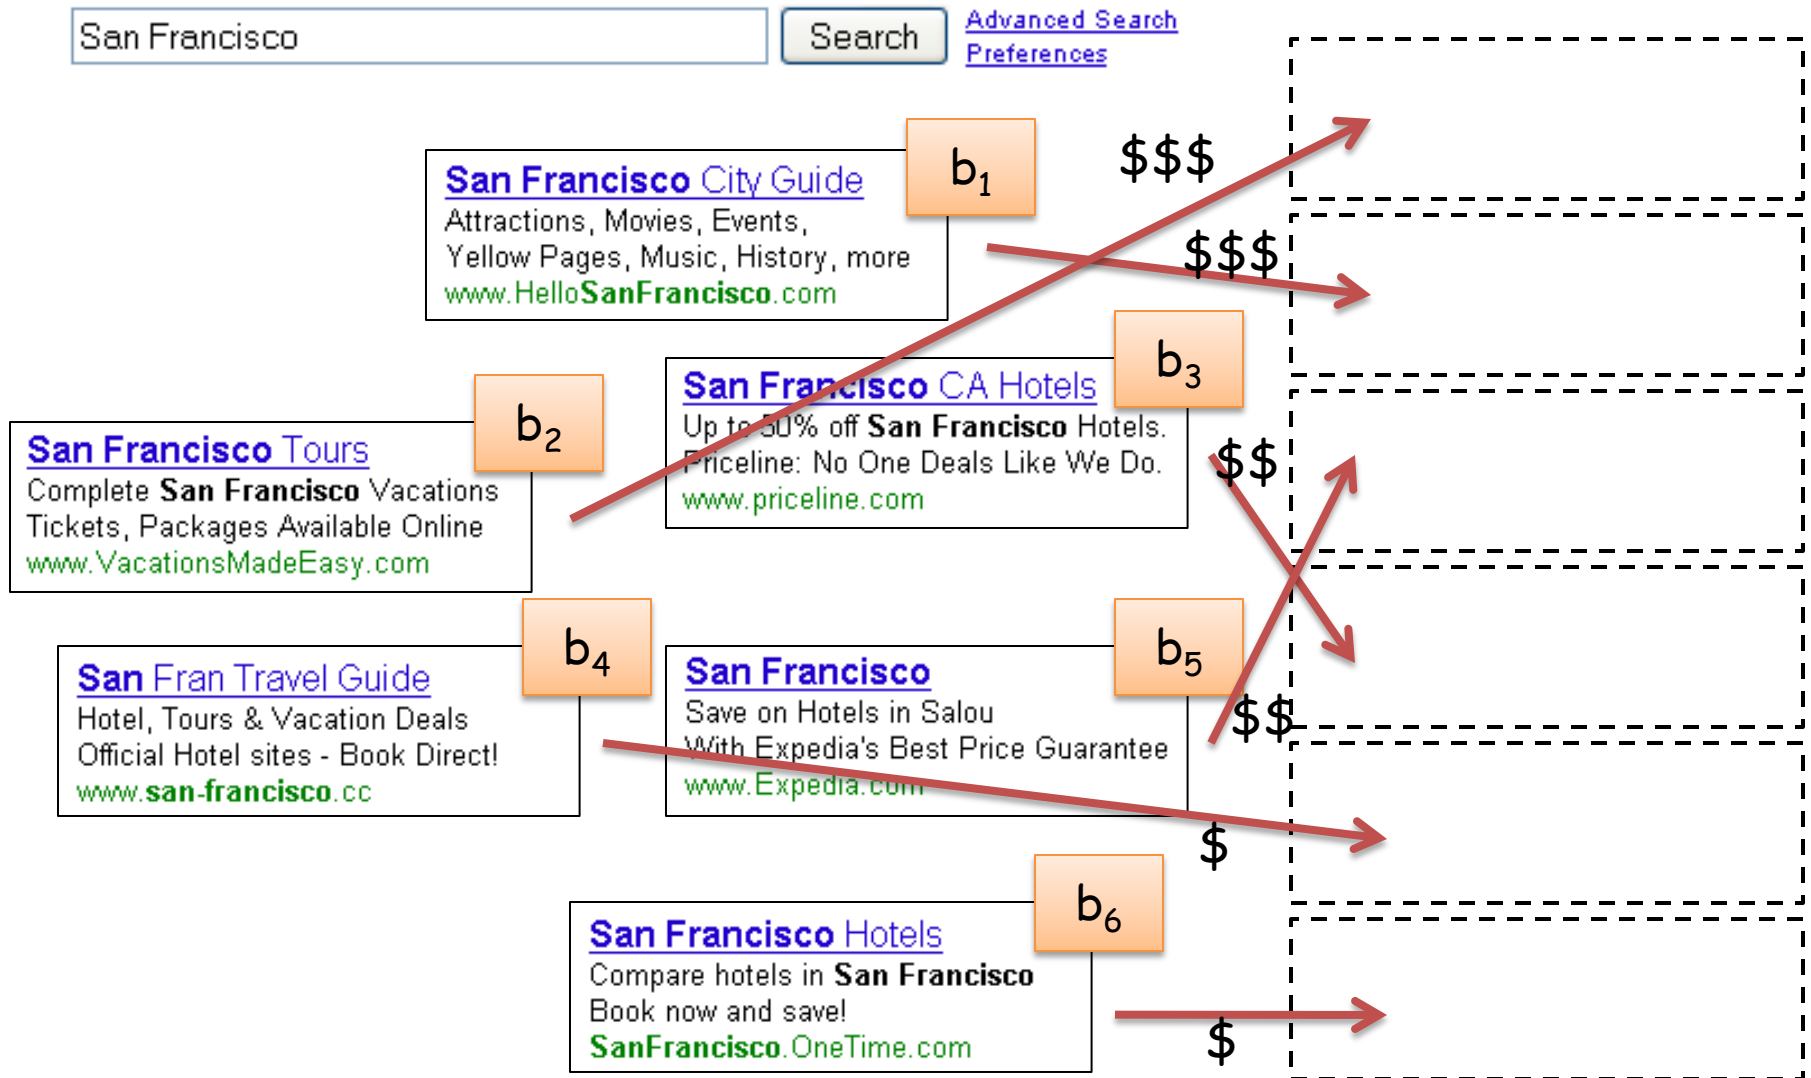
San Francisco

Search

Advanced Search
Preferences

San Francisco City Guide
Attractions, Movies, Events,
Yellow Pages, Music, History, more
www.HelloSanFrancisco.com

$b_1$

$$$

$$$

San Francisco Tours
Complete San Francisco Vacations
Tickets, Packages Available Online
www.VacationsMadeEasy.com

$b_2$

San Francisco CA Hotels
Up to 50% off San Francisco Hotels.
Priceline: No One Deals Like We Do.
www.priceline.com

$b_3$

$$

San Fran Travel Guide
Hotel, Tours & Vacation Deals
Official Hotel sites - Book Direct!
www.san-francisco.cc

$b_4$

San Francisco
Save on Hotels in Salou
With Expedia's Best Price Guarantee
www.Expedia.com

$b_5$

$$

$

San Francisco Hotels
Compare hotels in San Francisco
Book now and save!
SanFrancisco.OneTime.com

$b_6$

$